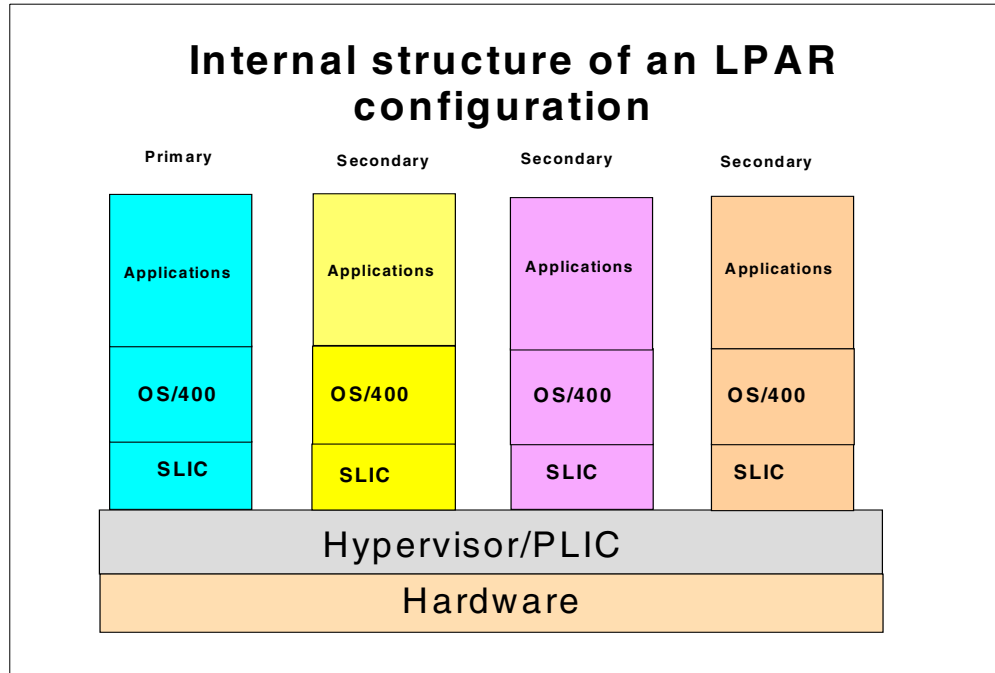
Internal structure of an LPAR configuration

Primary

Applications

OS/400

SLIC

Secondary

Applications

OS/400

SLIC

Secondary

Applications

OS/400

SLIC

Secondary

Applications

OS/400

SLIC

Hypervisor/PLIC

Hardware